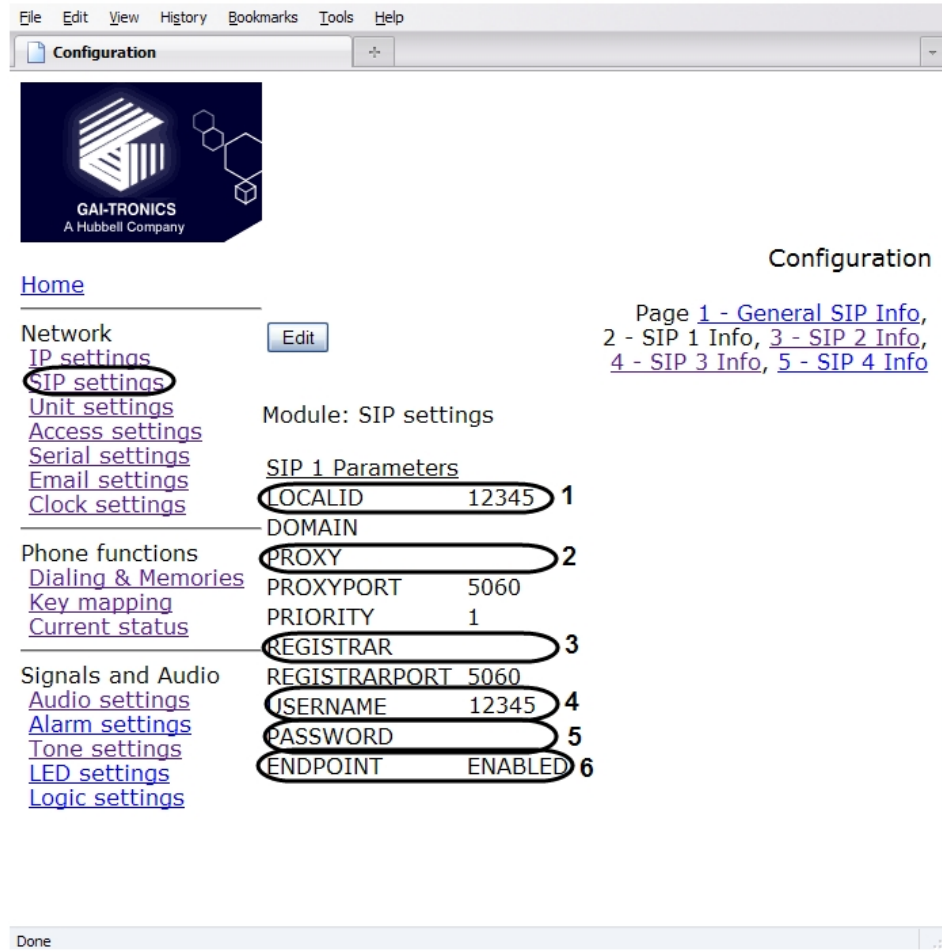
File Edit View History Bookmarks Tools Help

Configuration +

GAI-TRONICS
A Hubbell Company

Configuration

Home

Page 1 - General SIP Info, 2 - SIP 1 Info, 3 - SIP 2 Info, 4 - SIP 3 Info, 5 - SIP 4 Info

Network
IP settings
SIP settings
Unit settings
Access settings
Serial settings
Email settings
Clock settings

Phone functions
Dialing & Memories
Key mapping
Current status

Signals and Audio
Audio settings
Alarm settings
Tone settings
LED settings
Logic settings

Edit

Module: SIP settings

SIP 1 Parameters

| | | |
|---|---|---|
| LOCALID | 12345 | 1 |
| DOMAIN | | |
| PROXY | | 2 |
| PROXYPORT | 5060 | |
| PRIORITY | 1 | |
| REGISTRAR | | 3 |
| REGISTRARPORT | 5060 | |
| USERNAME | 12345 | 4 |
| PASSWORD | | 5 |
| ENDPOINT | ENABLED | 6 |

Done